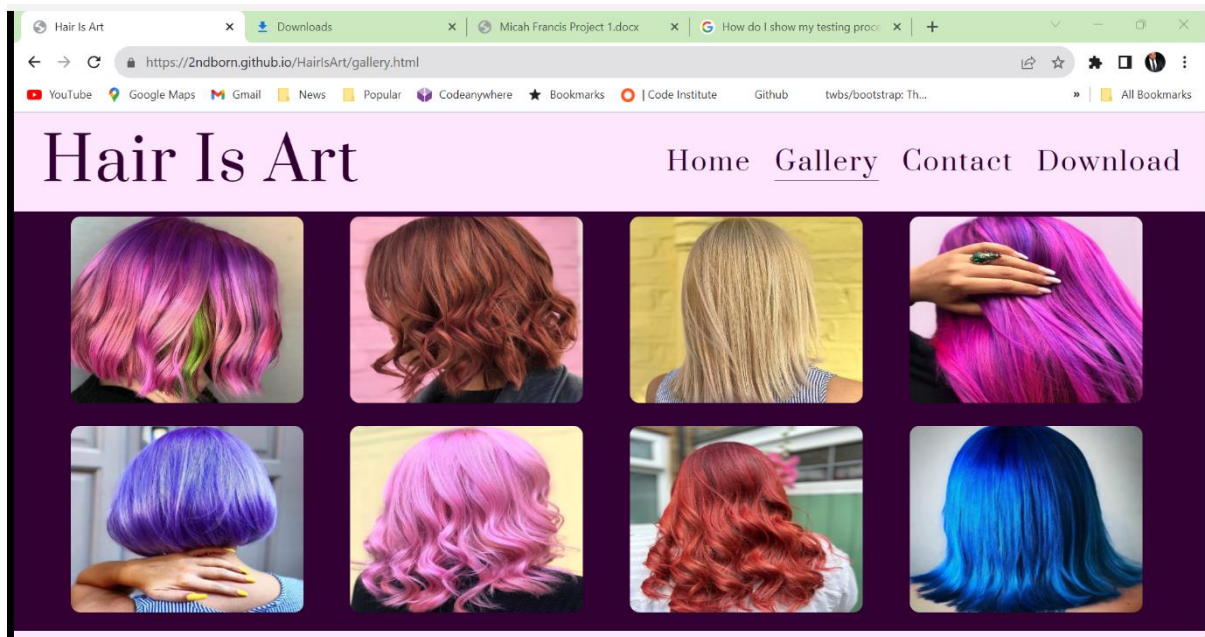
Hair Is Art ×
Downloads ×
Micah Francis Project 1.docx ×
How do I show my testing proce ×
+

https://2ndborn.github.io/HairIsArt/gallery.html

YouTube Google Maps Gmail News Popular Codeanywhere Bookmarks | Code Institute Github twbs/bootstrap: Th... » All Bookmarks

Hair Is Art

Home Gallery Contact Download